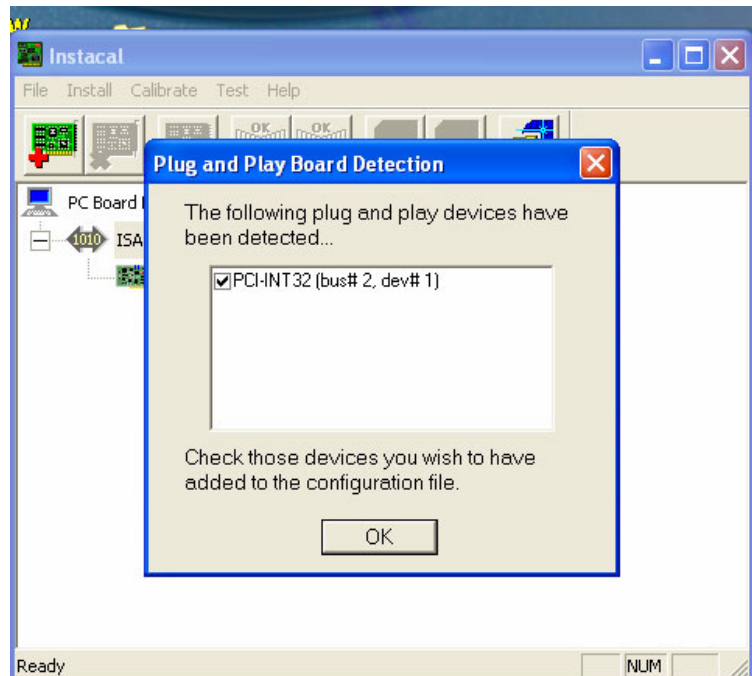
Instacal

File Install Calibrate Test Help

PC Board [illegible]

1010 ISA

Plug and Play Board Detection

The following plug and play devices have been detected...

☑PCI-INT32 (bus# 2, dev# 1)

Check those devices you wish to have added to the configuration file.

OK

Ready

NUM